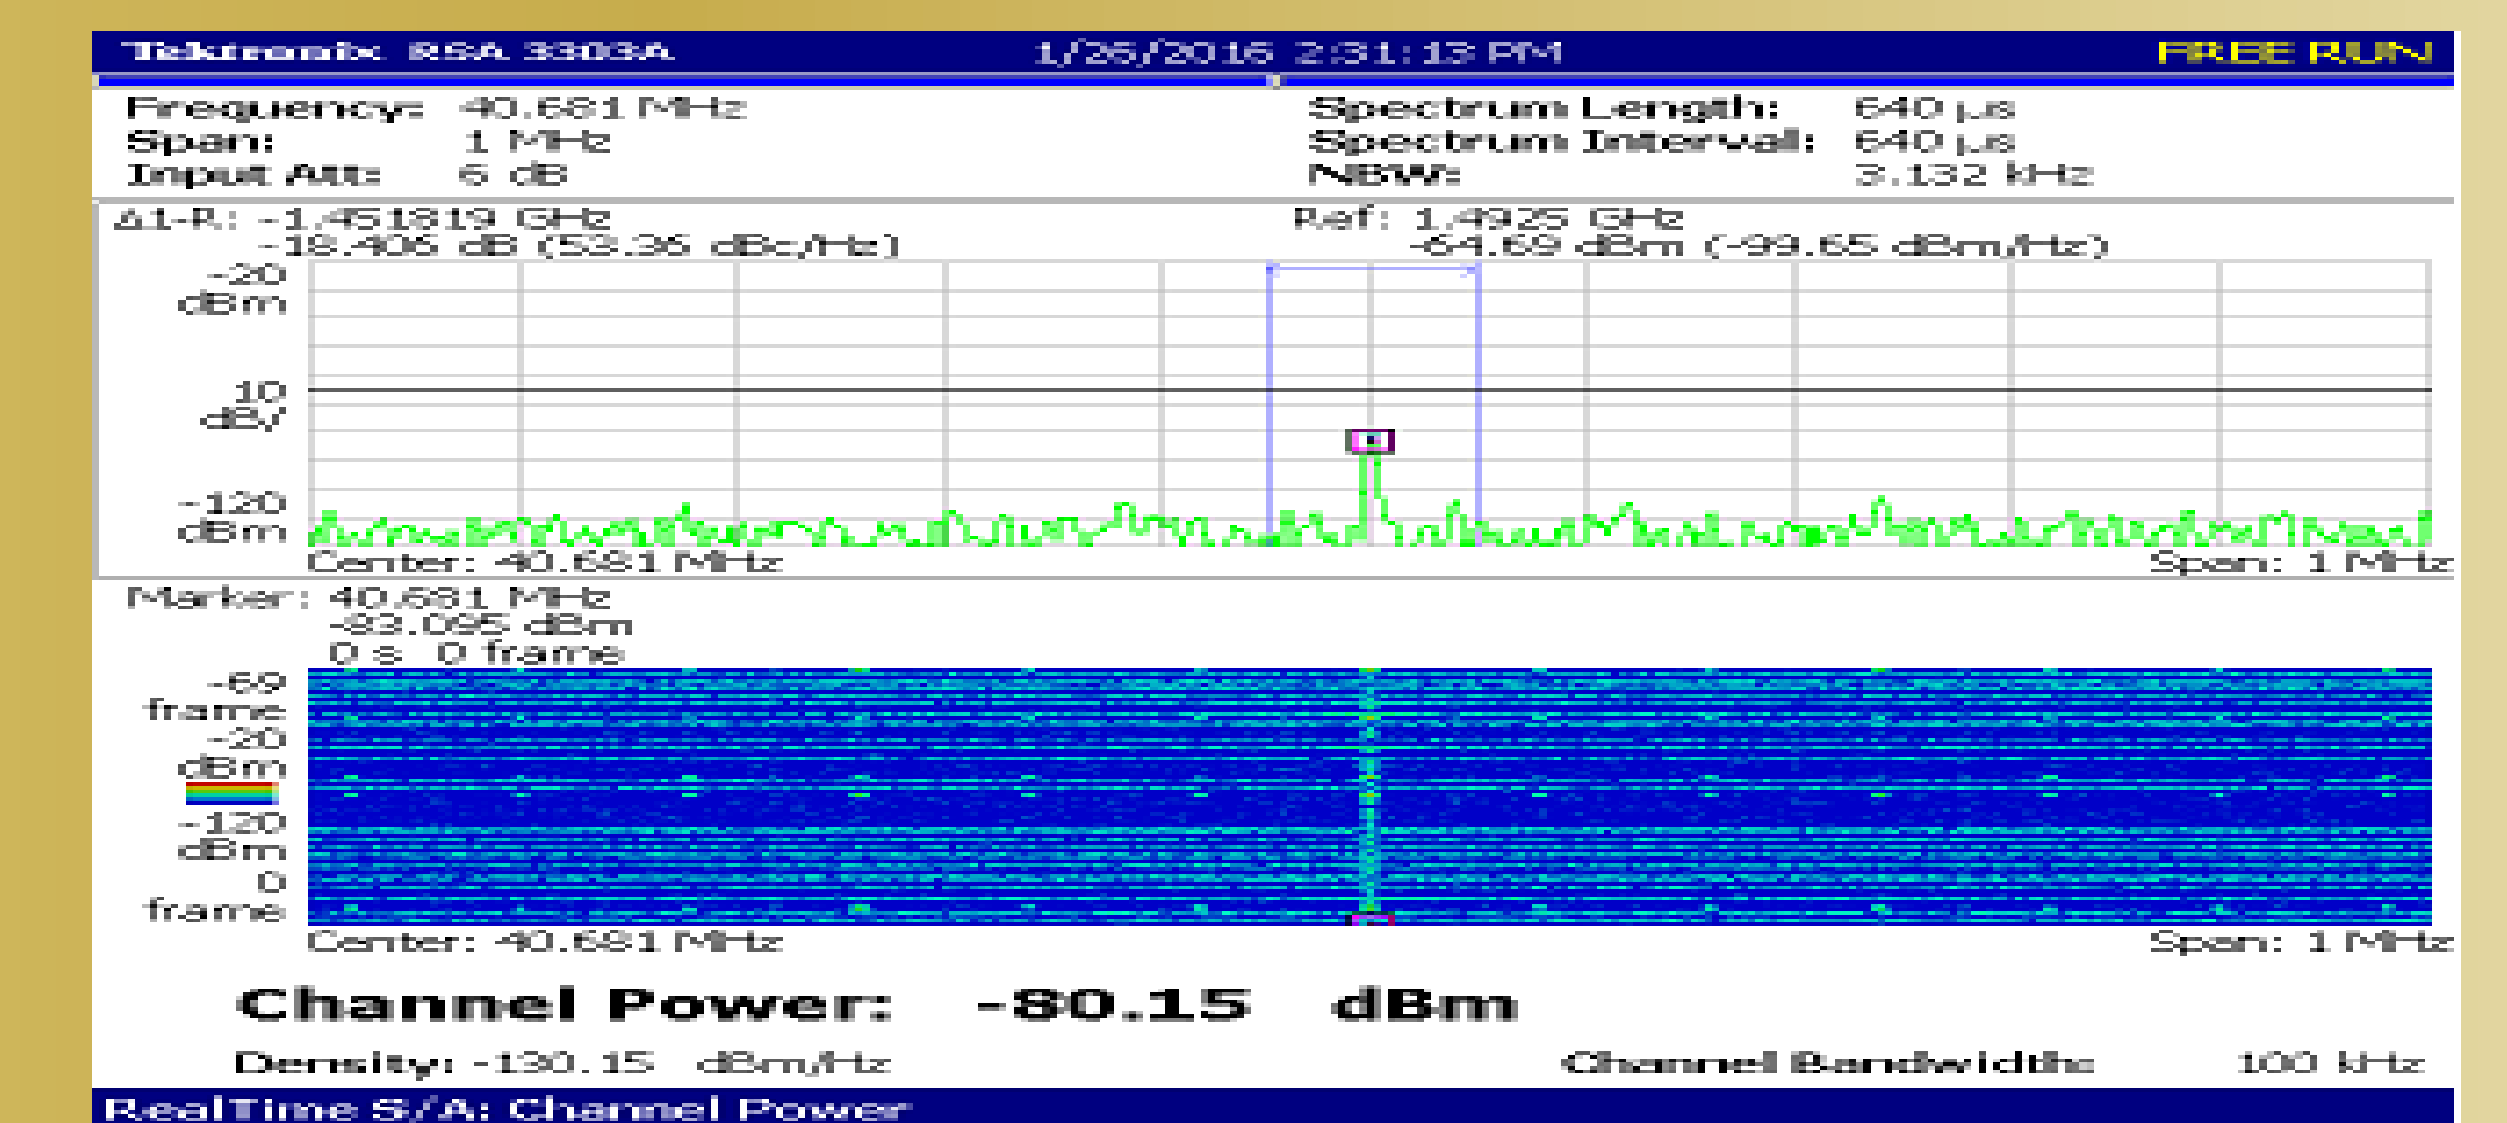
Tektronix RSA 3303A 1/25/2016 2:31:13 PM FREE RUN

Frequency: 40.681 MHz
Span: 1 MHz
Input Att: 6 dB

Spectrum Length: 640 μs
Spectrum Interval: 640 μs
NBW: 3.132 kHz

Δ1-R: -1.451819 GHz
-18.406 dB (53.36 dBc/Hz)

Ref: 1.4925 GHz
-64.69 dBm (-99.65 dBm/Hz)

-20 dBm
10 dB/
-120 dBm

Center: 40.681 MHz
Span: 1 MHz

Marker: 40.681 MHz
-83.095 dBm
0 s 0 frame

-69 frame
-20 dBm
-120 dBm
0 frame

Center: 40.681 MHz
Span: 1 MHz

Channel Power: -80.15 dBm

Density: -130.15 dBm/Hz
Channel Bandwidth: 100 kHz

RealTime S/A: Channel Power